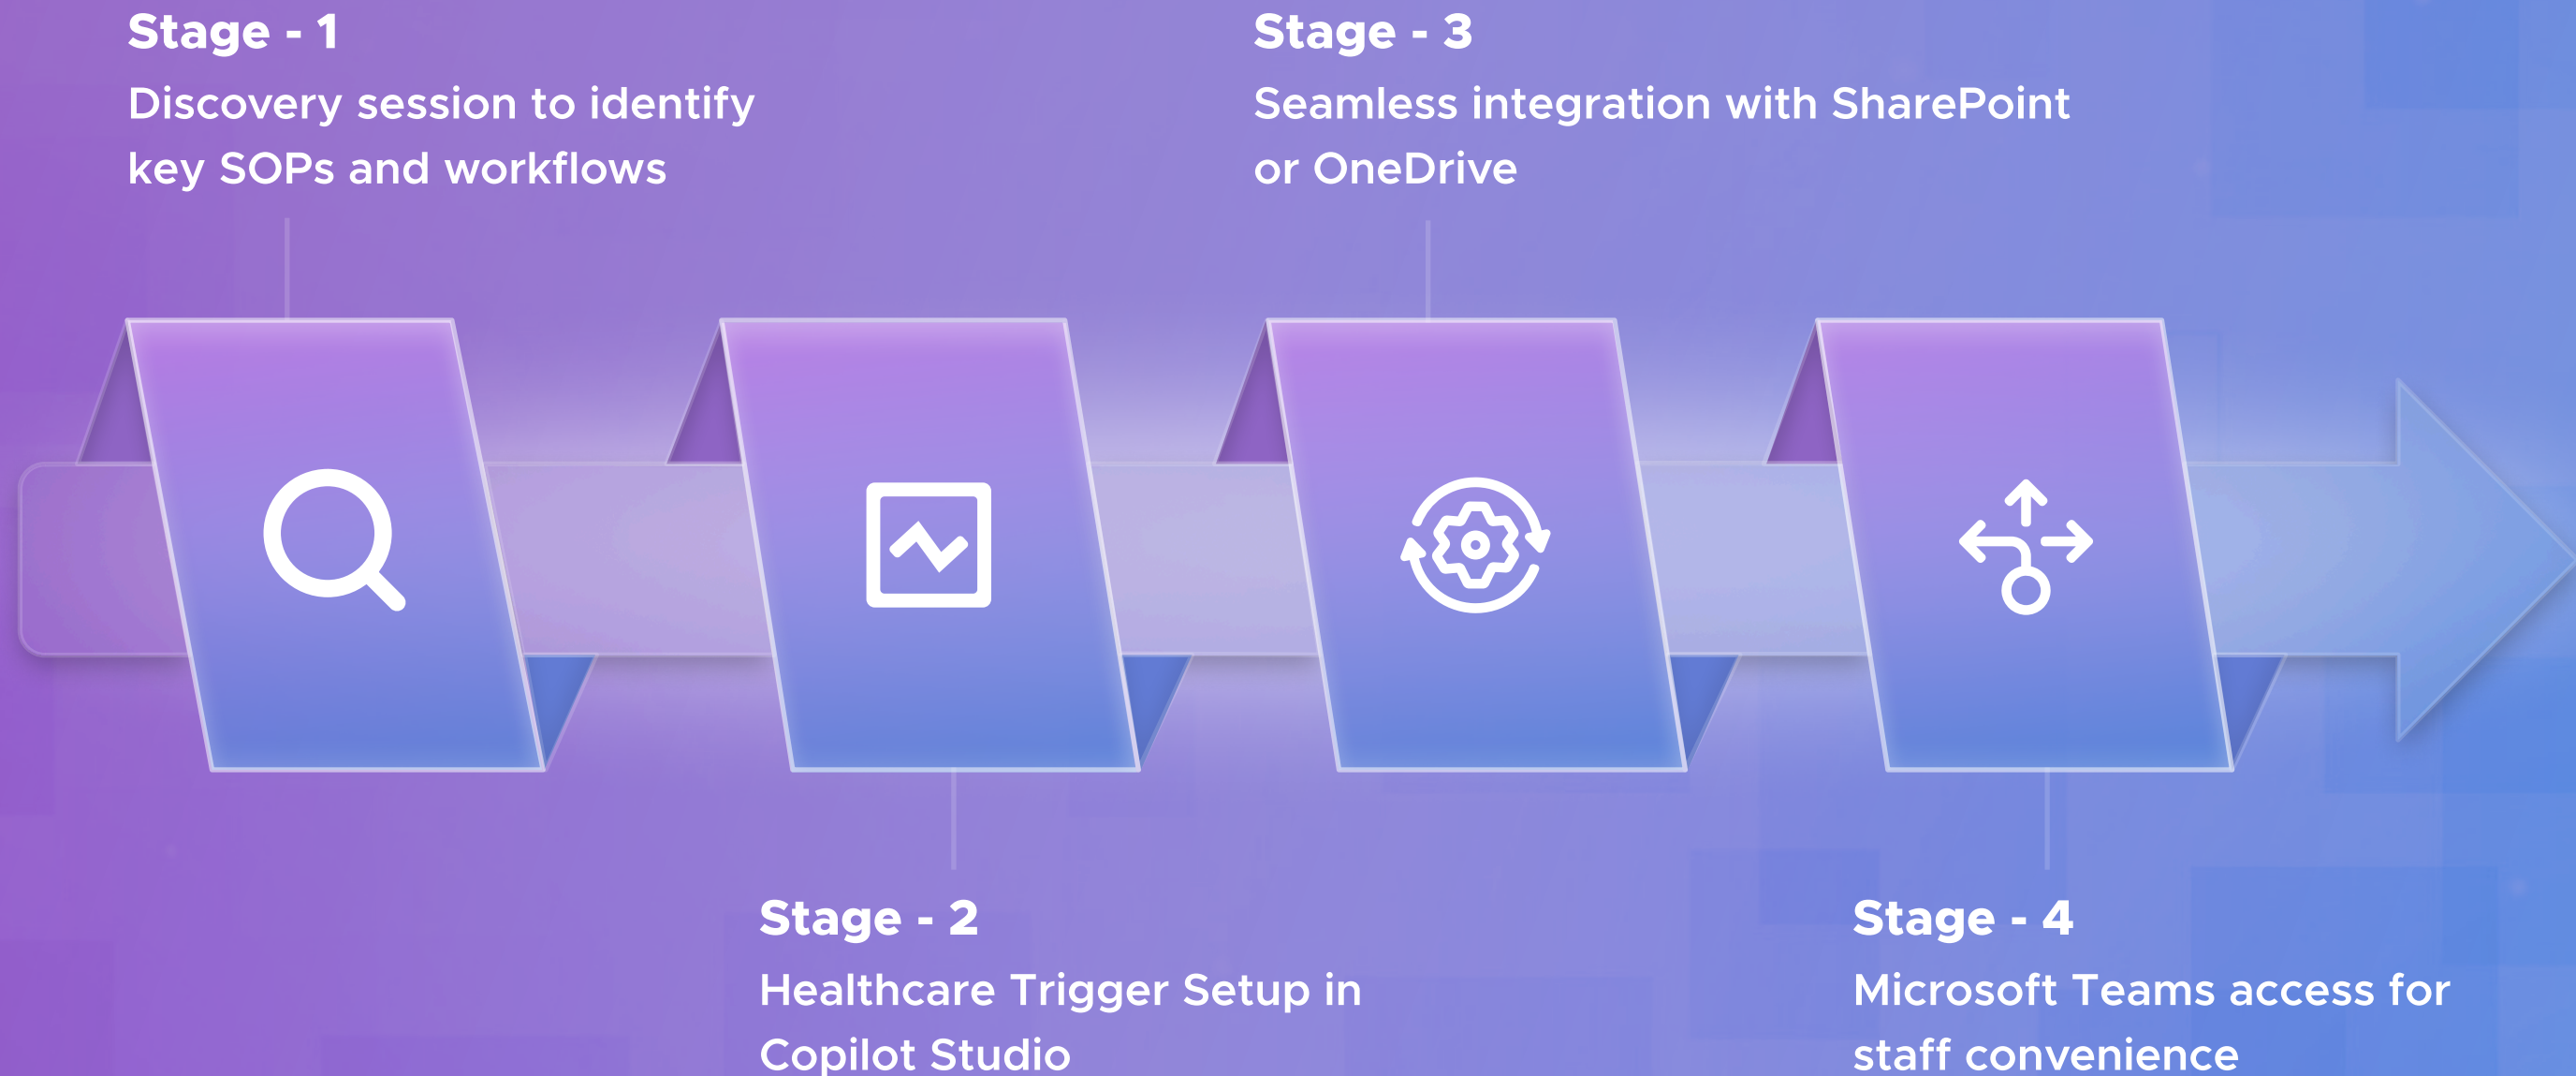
Stage - 1
Discovery session to identify key SOPs and workflows

Stage - 3
Seamless integration with SharePoint or OneDrive

Stage - 2
Healthcare Trigger Setup in Copilot Studio

Stage - 4
Microsoft Teams access for staff convenience